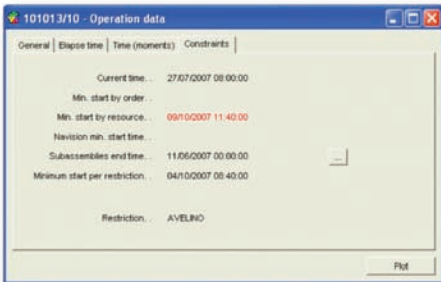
101013/10 - Operation data

General | Elapse time | Time (moments) | Constraints

Current time... 27/07/2007 08:00:00

Min. start by order...

Min. start by resource... 09/10/2007 11:40:00

Navision min. start time...

Subassemblies end time... 11/06/2007 00:00:00 ...

Minimum start per restriction... 04/10/2007 08:40:00

Restriction... AVELINO

Plot